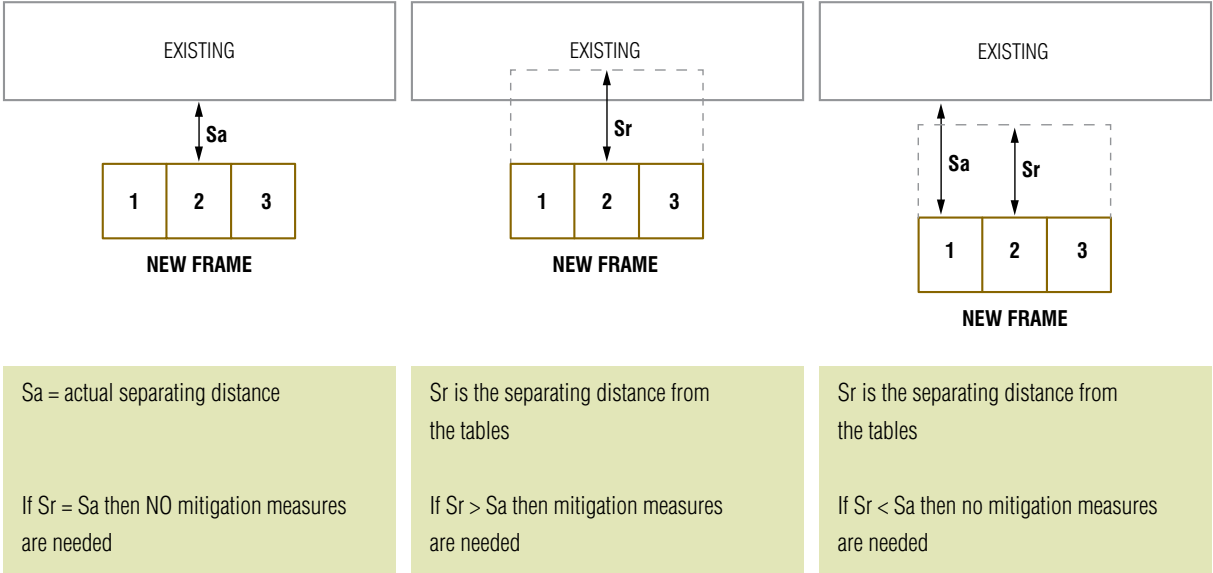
EXISTING

Sa

1 2 3

NEW FRAME

EXISTING

Sr

1 2 3

NEW FRAME

EXISTING

Sa

Sr

1 2 3

NEW FRAME

Sa = actual separating distance

If Sr = Sa then NO mitigation measures are needed

Sr is the separating distance from the tables

If Sr > Sa then mitigation measures are needed

Sr is the separating distance from the tables

If Sr < Sa then no mitigation measures are needed